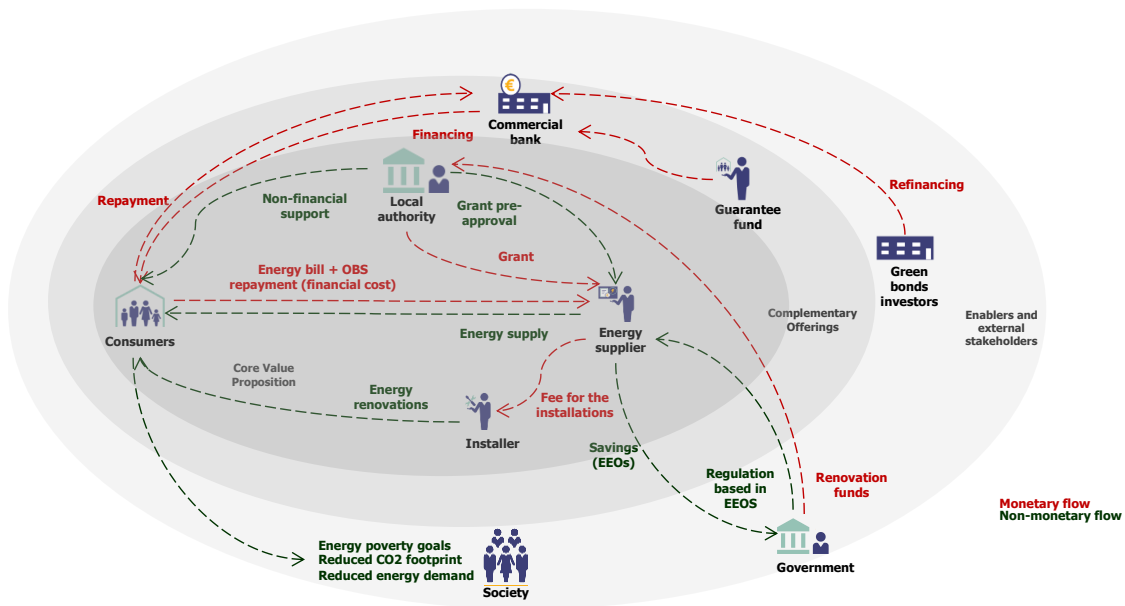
Commercial bank

Financing

Repayment

Non-financial support

Local authority

Grant pre-approval

Guarantee fund

Refinancing

Green bonds investors

Grant

Energy bill + OBS repayment (financial cost)

Consumers

Energy supply

Energy supplier

Complementary Offerings

Enablers and external stakeholders

Core Value Proposition

Energy renovations

Fee for the installations

Installer

Savings (EEOs)

Regulation based in EEOS

Renovation funds

Monetary flow
Non-monetary flow

Energy poverty goals
Reduced CO2 footprint
Reduced energy demand

Society

Government